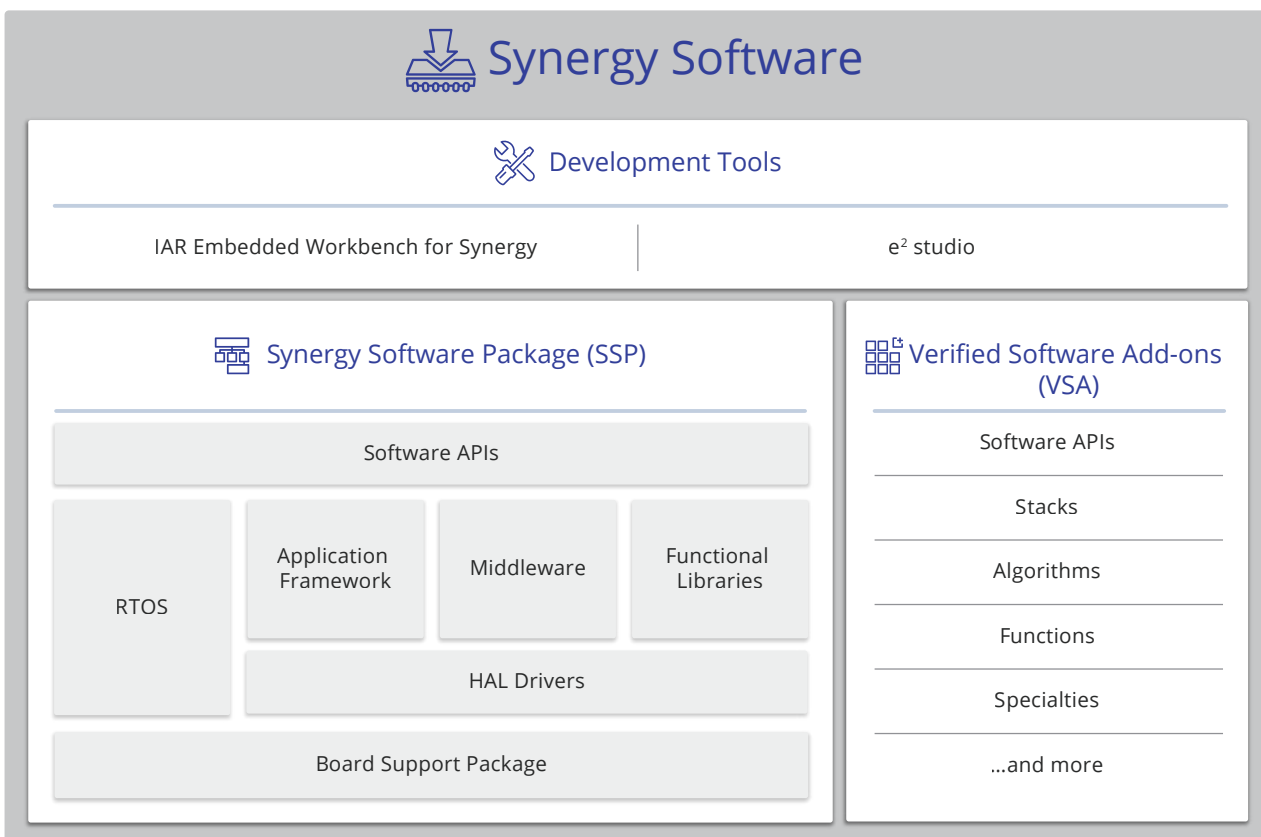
Synergy Software

Development Tools

IAR Embedded Workbench for Synergy

$e^2$ studio

Synergy Software Package (SSP)

Software APIs

RTOS

Application Framework

Middleware

Functional Libraries

HAL Drivers

Board Support Package

Verified Software Add-ons (VSA)

Software APIs

Stacks

Algorithms

Functions

Specialties

...and more